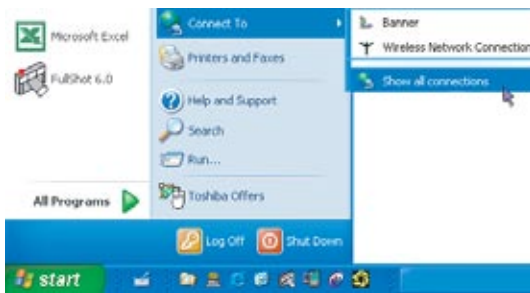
Microsoft Excel

FullShot 6.0

All Programs

Connect To

Printers and Faxes

Help and Support

Search

Run...

Toshiba Offers

Banner

Wireless Network Connection

Show all connections

Log Off

Shut Down

start